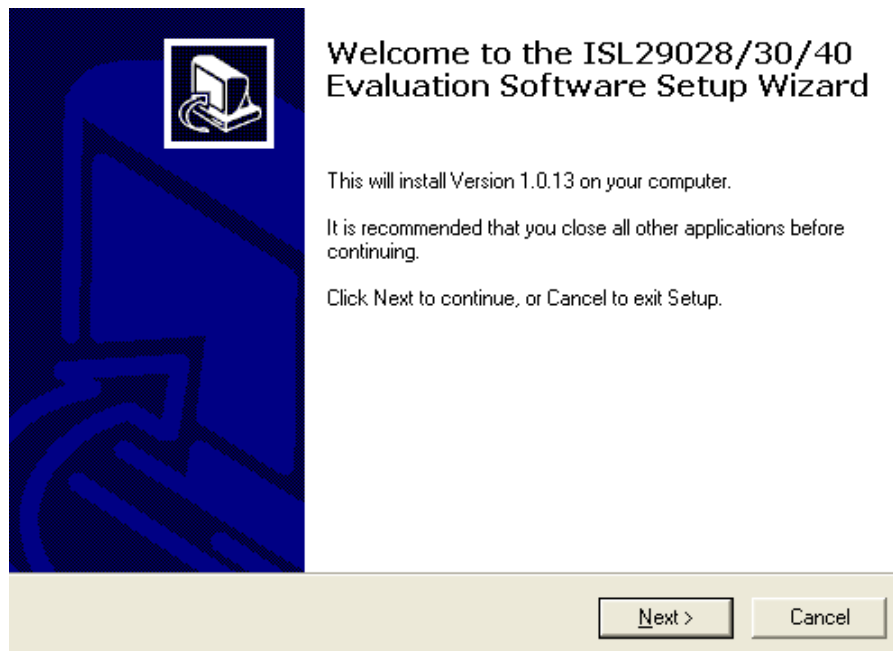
Welcome to the ISL29028/30/40 Evaluation Software Setup Wizard

This will install Version 1.0.13 on your computer.

It is recommended that you close all other applications before continuing.

Click Next to continue, or Cancel to exit Setup.

Next >

Cancel